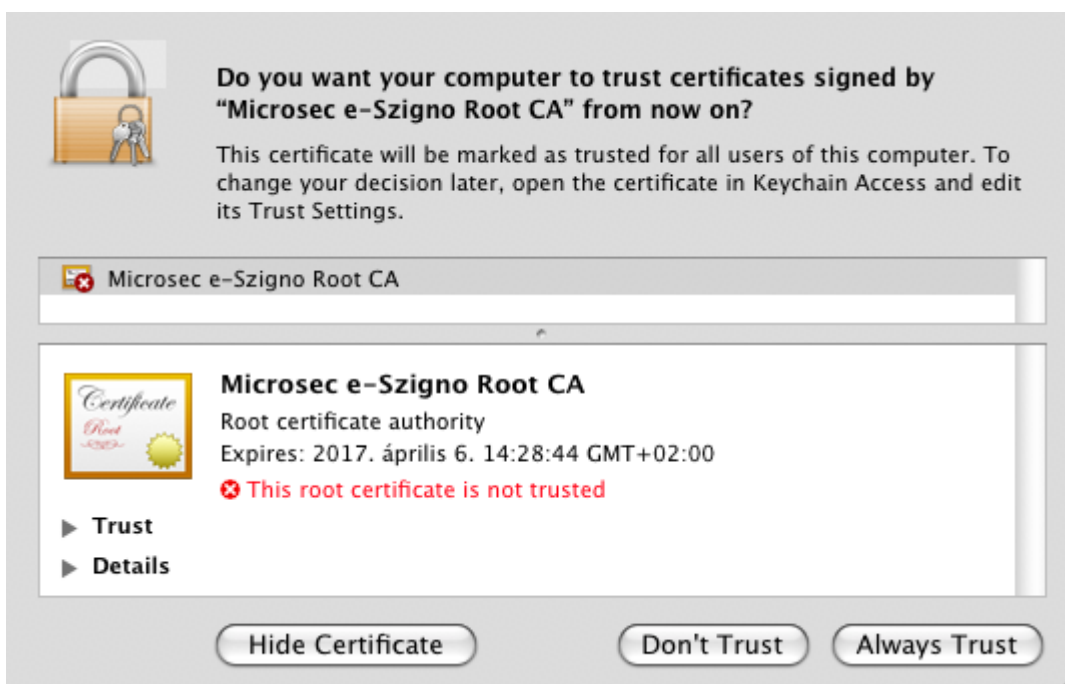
Do you want your computer to trust certificates signed by "Microsec e-Szigno Root CA" from now on?

This certificate will be marked as trusted for all users of this computer. To change your decision later, open the certificate in Keychain Access and edit its Trust Settings.

Microsec e-Szigno Root CA

Certificate
Root

Microsec e-Szigno Root CA
Root certificate authority
Expires: 2017. április 6. 14:28:44 GMT+02:00
This root certificate is not trusted

Trust

Details

Hide Certificate

Don't Trust

Always Trust